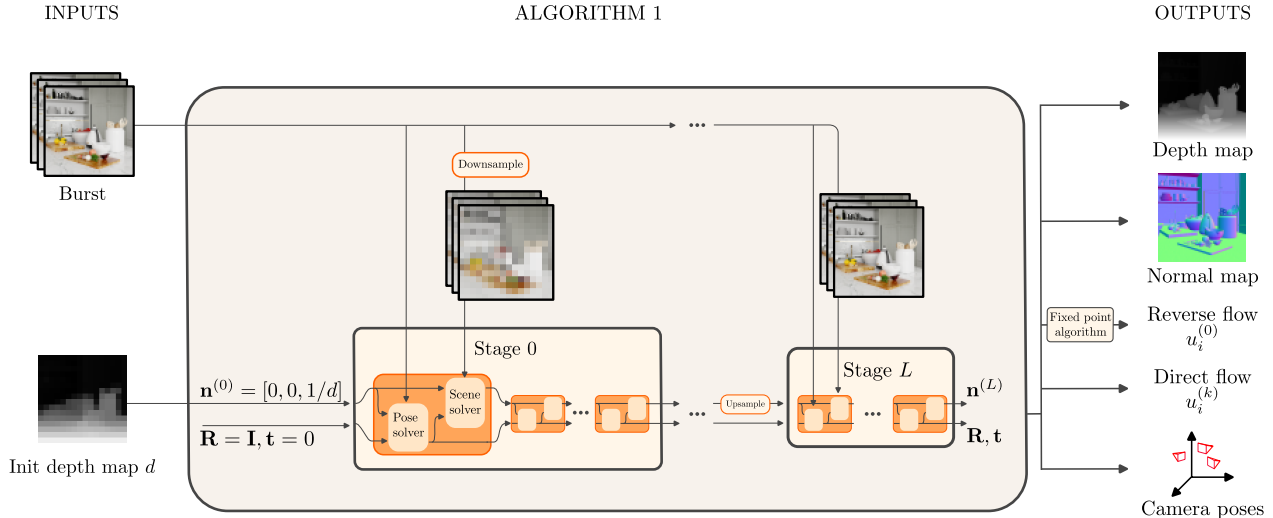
INPUTS

ALGORITHM 1

OUTPUTS

Burst

Downsample

...

Depth map

Normal map

Fixed point algorithm

Reverse flow $u_i^{(0)}$

Direct flow $u_i^{(k)}$

Camera poses

Stage 0

Stage $L$

$\mathbf{n}^{(0)} = [0, 0, 1/d]$

$\mathbf{R} = \mathbf{I}, \mathbf{t} = 0$

Pose solver

Scene solver

...

...

Upsample

...

$\mathbf{n}^{(L)}$

$\mathbf{R}, \mathbf{t}$

Init depth map $d$